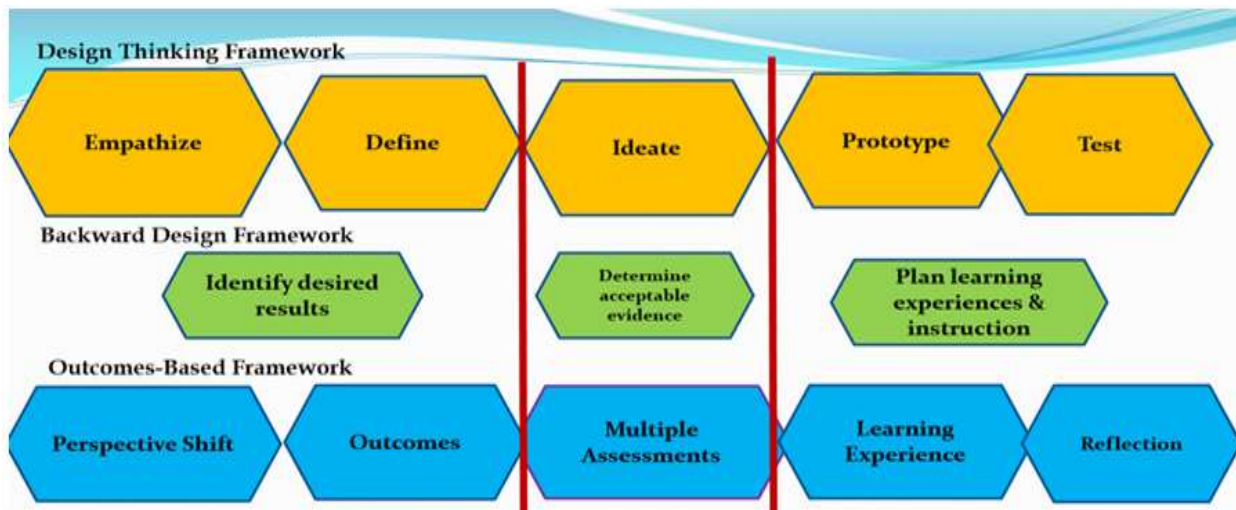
Design Thinking Framework

Empathize

Define

Ideate

Prototype

Test

Backward Design Framework

Identify desired results

Determine acceptable evidence

Plan learning experiences & instruction

Outcomes-Based Framework

Perspective Shift

Outcomes

Multiple Assessments

Learning Experience

Reflection